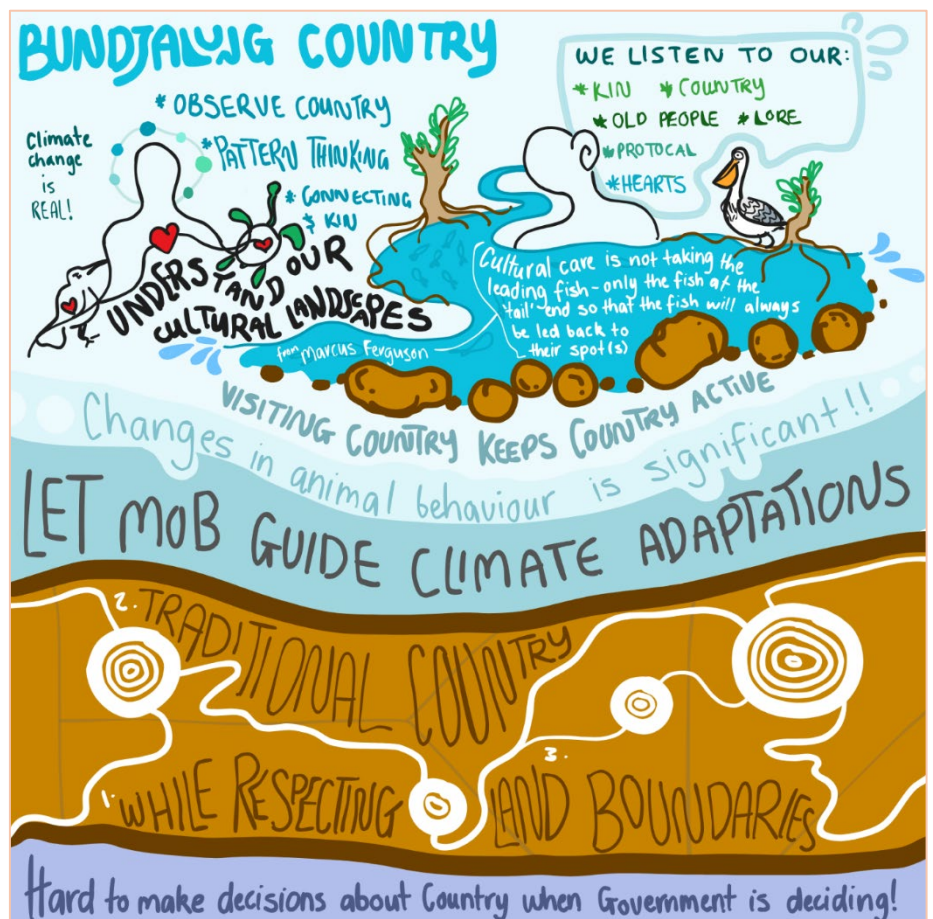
BUNDJALUNG COUNTRY

WE LISTEN TO OUR:
* KIN * COUNTRY
* OLD PEOPLE * LORE
* PROTOCAL
* HEARTS

* OBSERVE COUNTRY
* PATTERN THINKING
* CONNECTING & KIN

Climate change is REAL!

UNDERSTAND OUR CULTURAL LANDSCAPES

from Marcus Ferguson

Cultural care is not taking the leading fish - only the fish at the 'tail' end so that the fish will always be led back to their spot(s)

VISITING COUNTRY KEEPS COUNTRY ACTIVE

Changes in animal behaviour is significant!!

LET MOB GUIDE CLIMATE ADAPTATIONS

2. TRADITIONAL COUNTRY

1. WHILE RESPECTING

3. LAND BOUNDARIES

Hard to make decisions about Country when Government is deciding!